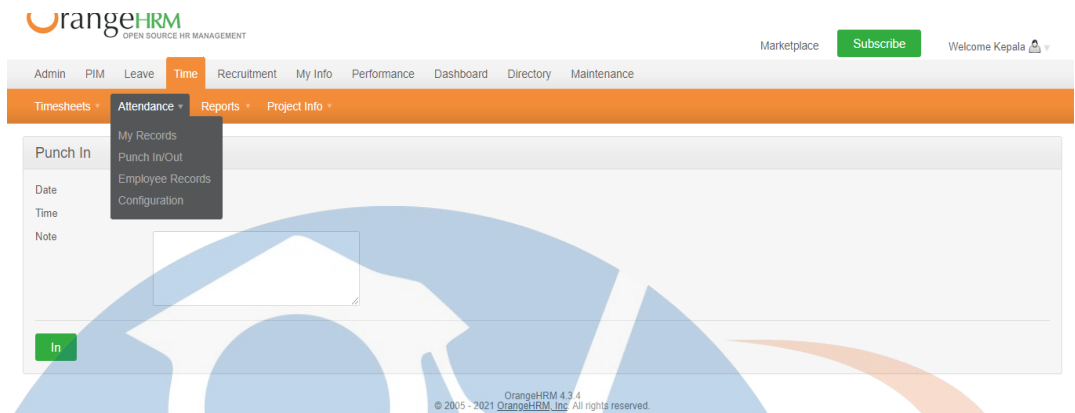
OrangeHRM
OPEN SOURCE HR MANAGEMENT

Marketplace
Subscribe
Welcome Kepala

Admin PIM Leave Time Recruitment My Info Performance Dashboard Directory Maintenance

Timesheets Attendance Reports Project Info

My Records
Punch In/Out
Employee Records
Configuration

Punch In

Date
Time
Note

In

OrangeHRM 4.3.4
© 2005 - 2021 OrangeHRM, Inc. All rights reserved.